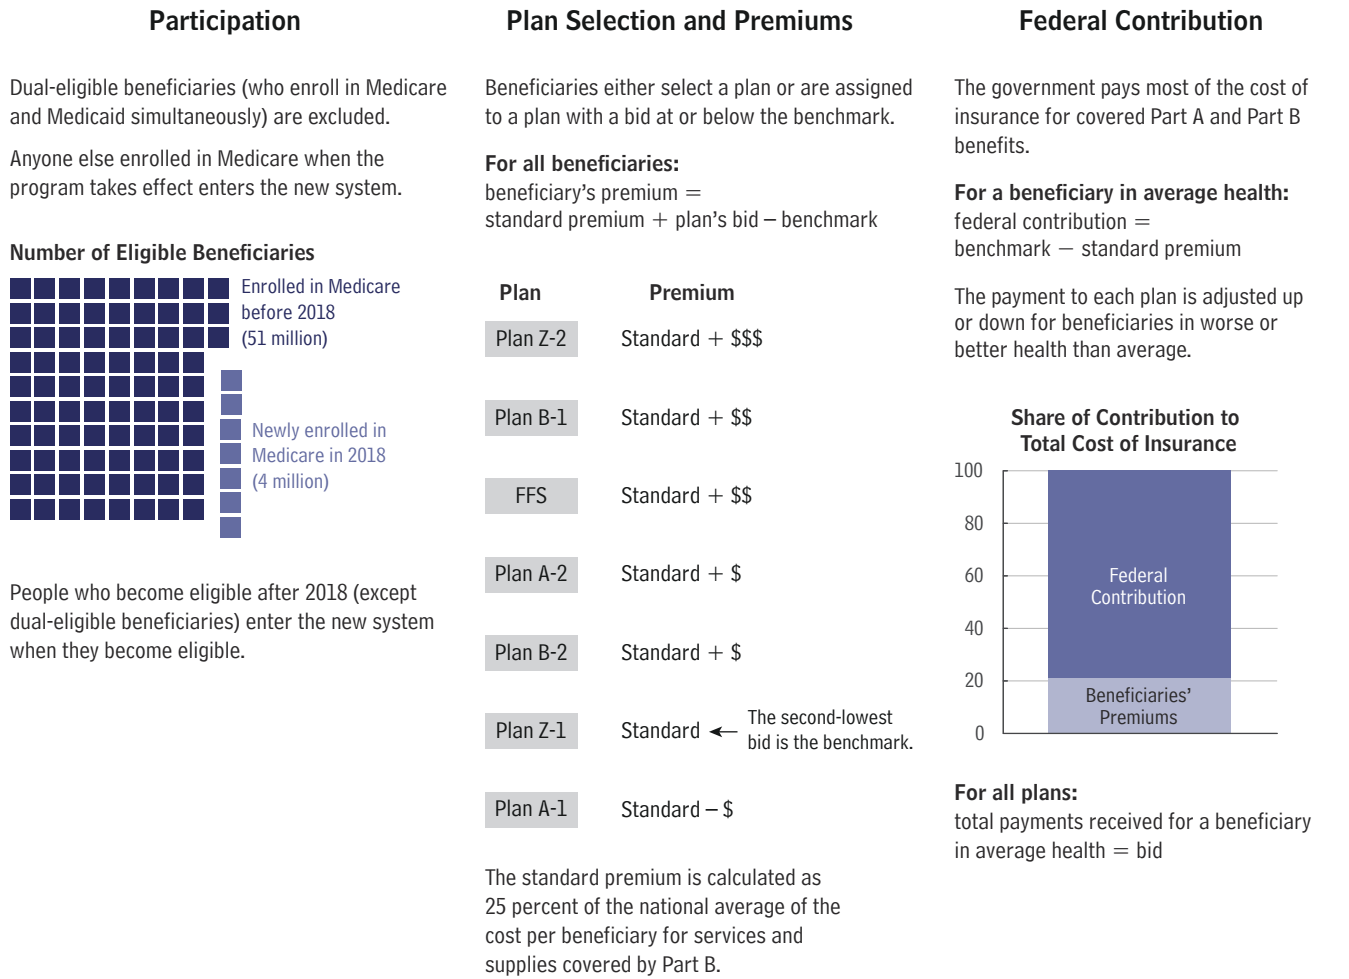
Participation

Dual-eligible beneficiaries (who enroll in Medicare and Medicaid simultaneously) are excluded.

Anyone else enrolled in Medicare when the program takes effect enters the new system.

Number of Eligible Beneficiaries

Enrolled in Medicare before 2018 (51 million)

Newly enrolled in Medicare in 2018 (4 million)

People who become eligible after 2018 (except dual-eligible beneficiaries) enter the new system when they become eligible.

Plan Selection and Premiums

Beneficiaries either select a plan or are assigned to a plan with a bid at or below the benchmark.

For all beneficiaries:
beneficiary's premium = standard premium + plan's bid – benchmark

| Plan | Premium |
|---|---|
| Plan Z-2 | Standard + $$$ |
| Plan B-1 | Standard + $$ |
| FFS | Standard + $$ |
| Plan A-2 | Standard + $ |
| Plan B-2 | Standard + $ |
| Plan Z-1 | Standard ← The second-lowest bid is the benchmark. |
| Plan A-1 | Standard – $ |

The standard premium is calculated as 25 percent of the national average of the cost per beneficiary for services and supplies covered by Part B.

Federal Contribution

The government pays most of the cost of insurance for covered Part A and Part B benefits.

For a beneficiary in average health:
federal contribution = benchmark – standard premium

The payment to each plan is adjusted up or down for beneficiaries in worse or better health than average.

Share of Contribution to Total Cost of Insurance

100
80
60
40
20
0

Federal Contribution

Beneficiaries' Premiums

For all plans:
total payments received for a beneficiary in average health = bid